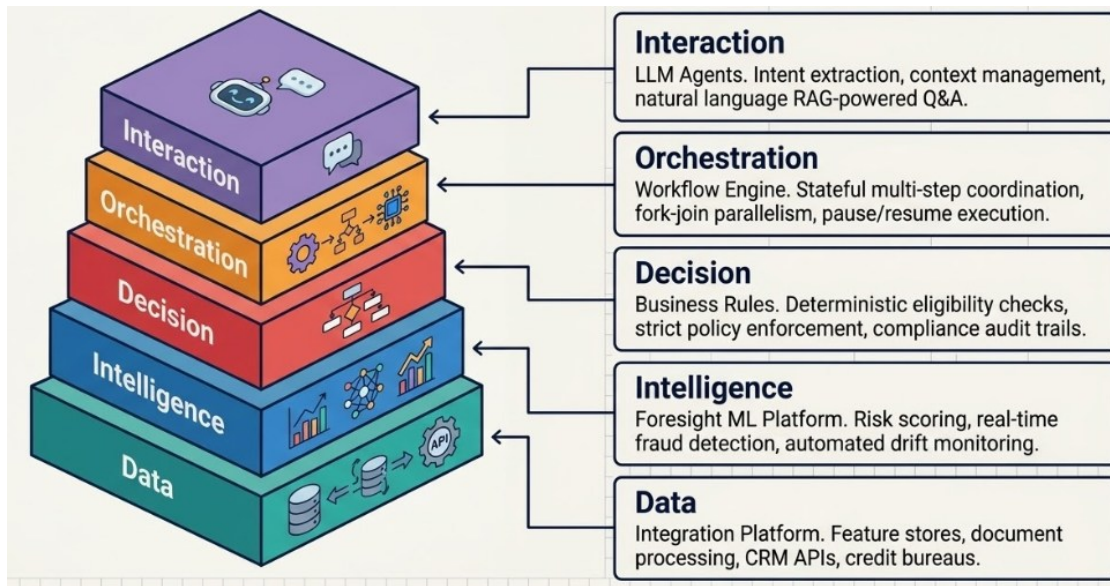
Interaction

Orchestration

Decision

Intelligence

Data

API

Interaction
LLM Agents. Intent extraction, context management, natural language RAG-powered Q&A.

Orchestration
Workflow Engine. Stateful multi-step coordination, fork-join parallelism, pause/resume execution.

Decision
Business Rules. Deterministic eligibility checks, strict policy enforcement, compliance audit trails.

Intelligence
Foresight ML Platform. Risk scoring, real-time fraud detection, automated drift monitoring.

Data
Integration Platform. Feature stores, document processing, CRM APIs, credit bureaus.